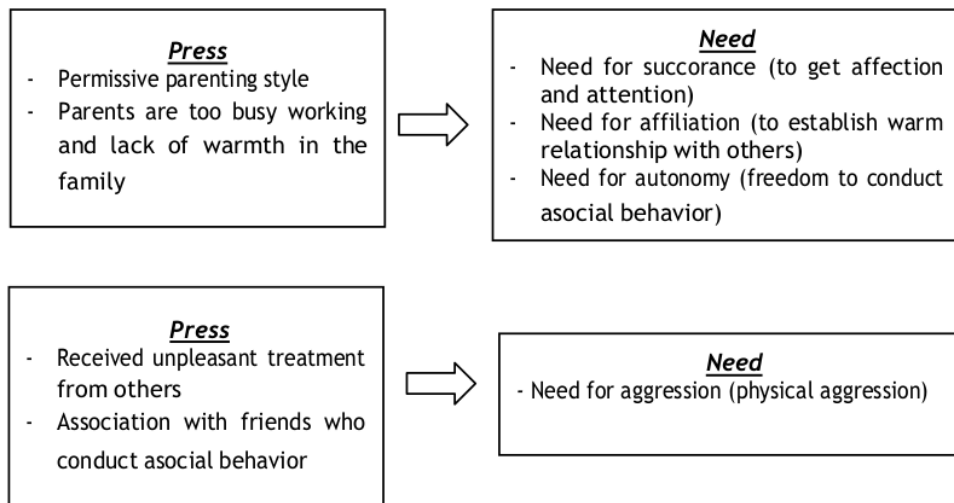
Press
- Permissive parenting style
- Parents are too busy working and lack of warmth in the family

Need
- Need for succorance (to get affection and attention)
- Need for affiliation (to establish warm relationship with others)
- Need for autonomy (freedom to conduct asocial behavior)

Press
- Received unpleasant treatment from others
- Association with friends who conduct asocial behavior

Need
- Need for aggression (physical aggression)